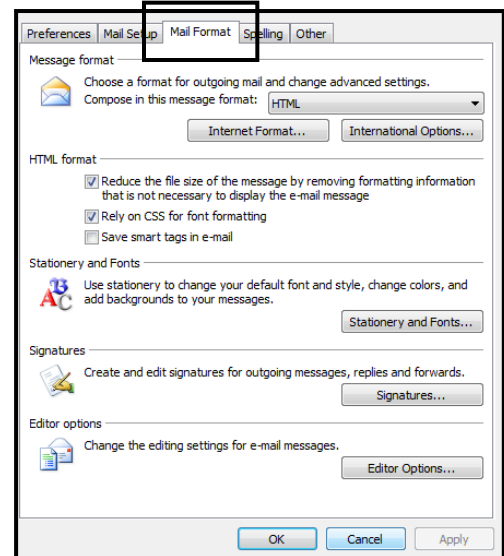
Preferences | Mail Setup | Mail Format | Spelling | Other

Message format

Choose a format for outgoing mail and change advanced settings.

Compose in this message format: HTML

Internet Format...

International Options...

HTML format

Reduce the file size of the message by removing formatting information that is not necessary to display the e-mail message

Rely on CSS for font formatting

Save smart tags in e-mail

Stationery and Fonts

Use stationery to change your default font and style, change colors, and add backgrounds to your messages.

Stationery and Fonts...

Signatures

Create and edit signatures for outgoing messages, replies and forwards.

Signatures...

Editor options

Change the editing settings for e-mail messages.

Editor Options...

OK

Cancel

Apply